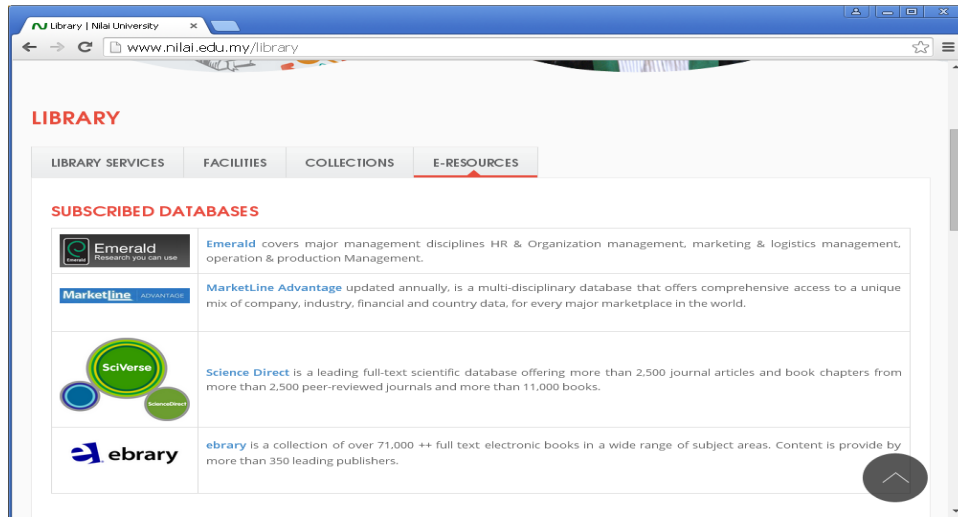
Library | Nilai University

www.nilai.edu.my/library

LIBRARY

LIBRARY SERVICES | FACILITIES | COLLECTIONS | E-RESOURCES

SUBSCRIBED DATABASES

| Emerald Research you can use | **Emerald** covers major management disciplines HR & Organization management, marketing & logistics management, operation & production Management. |
|---|---|
| Marketline ADVANTAGE | **MarketLine Advantage** updated annually, is a multi-disciplinary database that offers comprehensive access to a unique mix of company, industry, financial and country data, for every major marketplace in the world. |
| SciVerse ScienceDirect | **Science Direct** is a leading full-text scientific database offering more than 2,500 journal articles and book chapters from more than 2,500 peer-reviewed journals and more than 11,000 books. |
| ebrary | **ebrary** is a collection of over 71,000 ++ full text electronic books in a wide range of subject areas. Content is provide by more than 350 leading publishers. |